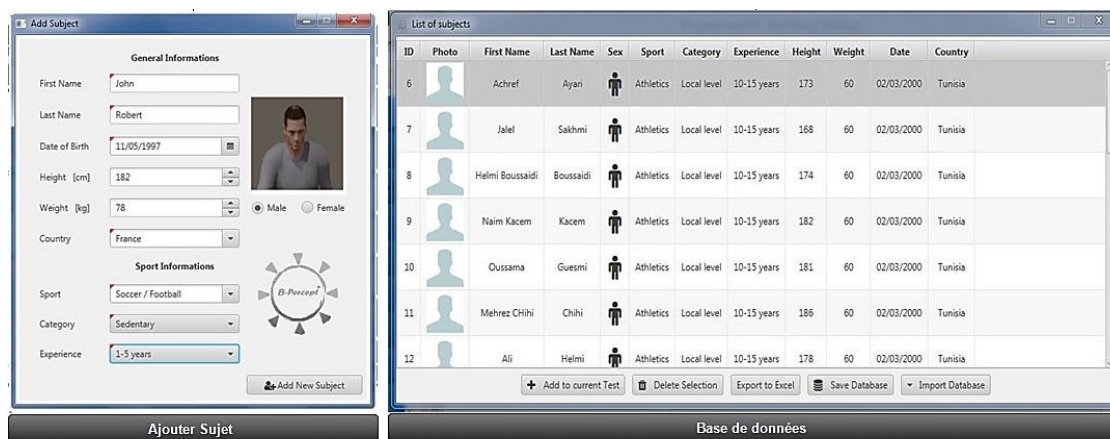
Add Subject

General Informations

First Name John

Last Name Robert

Date of Birth 11/05/1997

Height [cm] 182

Weight [kg] 78

Male Female

Country France

Sport Informations

Sport Soccer / Football

Category Sedentary

Experience 1-5 years

O-Percept

Add New Subject

Ajouter Sujet

List of subjects

| ID | Photo | First Name | Last Name | Sex | Sport | Category | Experience | Height | Weight | Date | Country |
|---|---|---|---|---|---|---|---|---|---|---|---|
| 6 | | Achref | Ayari | | Athletics | Local level | 10-15 years | 173 | 60 | 02/03/2000 | Tunisia |
| 7 | | Jalel | Sakhmi | | Athletics | Local level | 10-15 years | 168 | 60 | 02/03/2000 | Tunisia |
| 8 | | Helmi Boussaidi | Boussaidi | | Athletics | Local level | 10-15 years | 174 | 60 | 02/03/2000 | Tunisia |
| 9 | | Naim Kacem | Kacem | | Athletics | Local level | 10-15 years | 182 | 60 | 02/03/2000 | Tunisia |
| 10 | | Oussama | Guesmi | | Athletics | Local level | 10-15 years | 181 | 60 | 02/03/2000 | Tunisia |
| 11 | | Mehrez CHihi | Chihi | | Athletics | Local level | 10-15 years | 186 | 60 | 02/03/2000 | Tunisia |
| 12 | | Ali | Helmi | | Athletics | Local level | 10-15 years | 178 | 60 | 02/03/2000 | Tunisia |

Add to current Test Delete Selection Export to Excel Save Database Import Database

Base de données